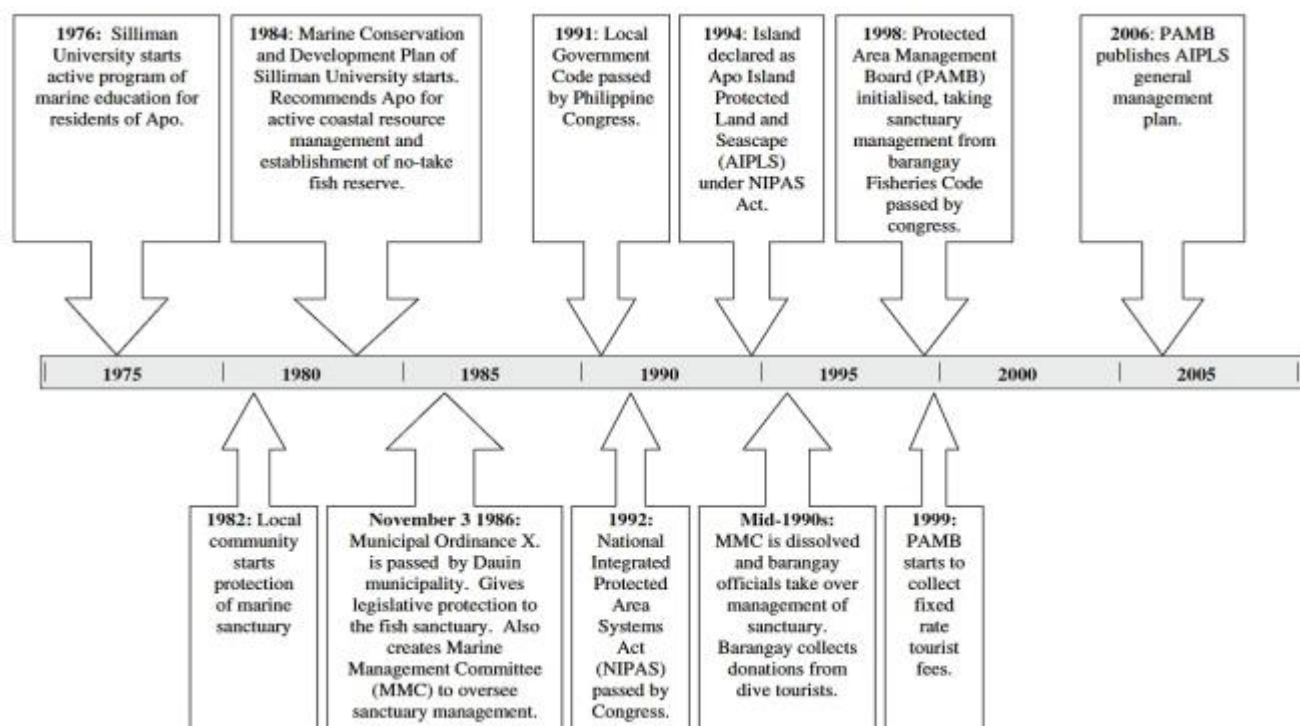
**1976:** Silliman University starts active program of marine education for residents of Apo.

**1984**: Marine Conservation and Development Plan of Silliman University starts. Recommends Apo for active coastal resource management and establishment of no-take fish reserve.

**1991**: Local Government Code passed by Philippine Congress.

**1994**: Island declared as Apo Island Protected Land and Seascape (AIPLS) under NIPAS Act.

**1998**: Protected Area Management Board (PAMB) initialised, taking sanctuary management from barangay Fisheries Code passed by congress.

**2006**: PAMB publishes AIPLS general management plan.

1975 | 1980 | 1985 | 1990 | 1995 | 2000 | 2005

**1982**: Local community starts protection of marine sanctuary

**November 3 1986:** Municipal Ordinance X. is passed by Dauin municipality. Gives legislative protection to the fish sanctuary. Also creates Marine Management Committee (MMC) to oversee sanctuary management.

**1992:** National Integrated Protected Area Systems Act (NIPAS) passed by Congress.

**Mid-1990s:** MMC is dissolved and barangay officials take over management of sanctuary. Barangay collects donations from dive tourists.

**1999:** PAMB starts to collect fixed rate tourist fees.